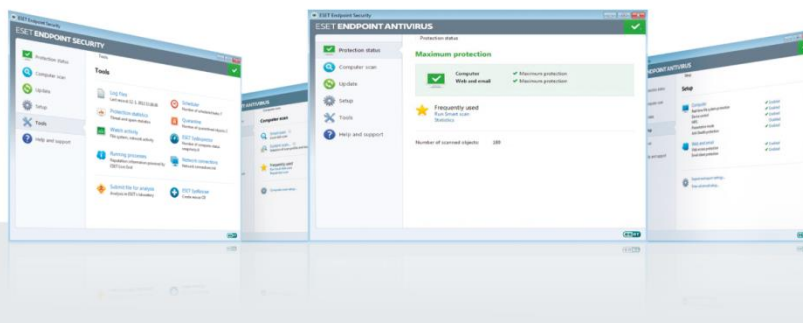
ESET Endpoint Security

ESET ENDPOINT SECURITY

Protection status

Computer scan

Update

Setup

Tools

Help and support

Tools

Log files

Protection statistics

Watch activity

Running processes

Submit file for analysis

Scheduler

Quarantine

ESET SysInspector

Network connections

ESET SysRescue

ESET

ANTIVIRUS

Computer scan

ESET Endpoint Security

ESET ENDPOINT ANTIVIRUS

Protection status

Protection status

Computer scan

Update

Setup

Tools

Help and support

Maximum protection

Computer

Maximum protection

Web and email

Maximum protection

Frequently used

Run Smart scan

Statistics

Number of scanned objects: 189

ESET

ENDPOINT ANTIVIRUS

Setup

Computer

Web and email

ESET